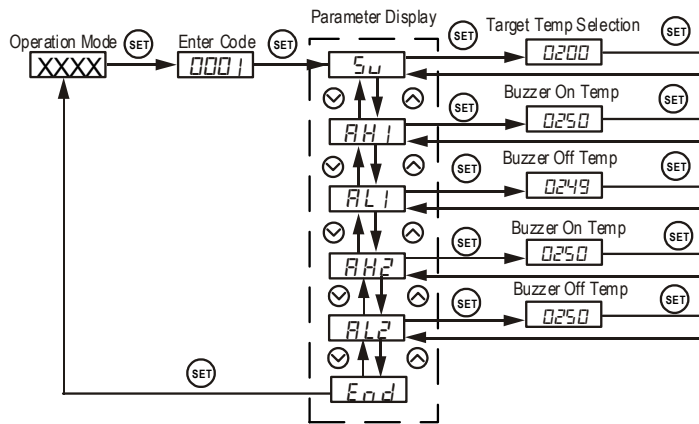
Parameter Display

Operation Mode SET XXXX

Enter Code SET 0001

SET Target Temp Selection 0200 SET

Su

AH1

SET Buzzer On Temp 0250 SET

AL1

SET Buzzer Off Temp 0249 SET

AH2

SET Buzzer On Temp 0250 SET

AL2

SET Buzzer Off Temp 0250 SET

SET

End